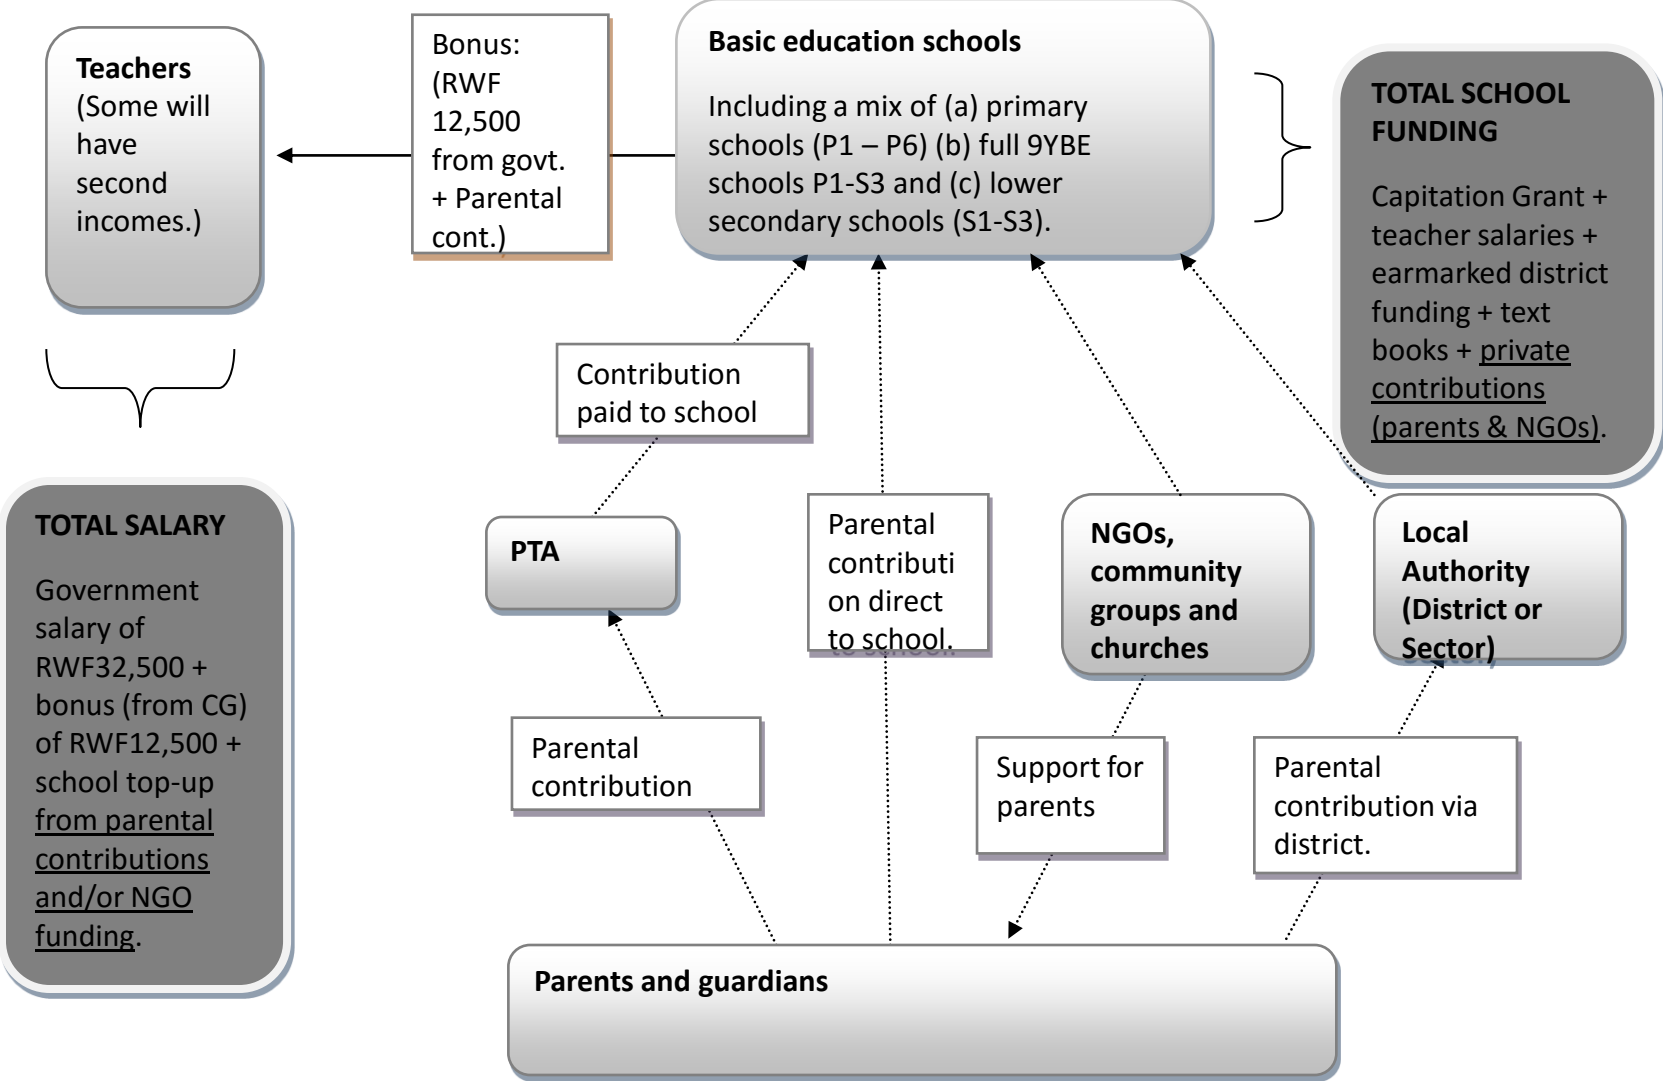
Teachers (Some will have second incomes.)

Bonus: (RWF 12,500 from govt. + Parental cont.)

Basic education schools

Including a mix of (a) primary schools (P1 – P6) (b) full 9YBE schools P1-S3 and (c) lower secondary schools (S1-S3).

TOTAL SCHOOL FUNDING

Capitation Grant + teacher salaries + earmarked district funding + text books + private contributions (parents & NGOs).

TOTAL SALARY

Government salary of RWF32,500 + bonus (from CG) of RWF12,500 + school top-up from parental contributions and/or NGO funding.

Contribution paid to school

PTA

Parental contributi on direct to school.

NGOs, community groups and churches

Local Authority (District or Sector)

Parental contribution

Support for parents

Parental contribution via district.

Parents and guardians